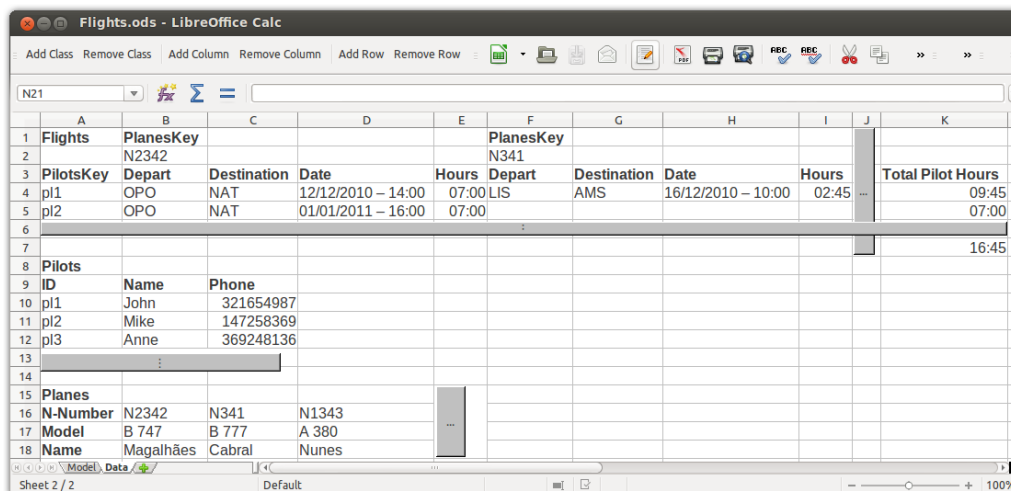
Flights.ods - LibreOffice Calc

Add Class Remove Class Add Column Remove Column Add Row Remove Row

N21

| | A | B | C | D | E | F | G | H | I | J | K |
|---|---|---|---|---|---|---|---|---|---|---|---|
| 1 | Flights | PlanesKey | | | | PlanesKey | | | | | |
| 2 | | N2342 | | | | N341 | | | | | |
| 3 | PilotsKey | Depart | Destination | Date | Hours | Depart | Destination | Date | Hours | | Total Pilot Hours |
| 4 | pl1 | OPO | NAT | 12/12/2010 – 14:00 | 07:00 | LIS | AMS | 16/12/2010 – 10:00 | 02:45 | ... | 09:45 |
| 5 | pl2 | OPO | NAT | 01/01/2011 – 16:00 | 07:00 | | | | | | 07:00 |
| 6 | | | | | | | | | | | |
| 7 | | | | | | | | | | | 16:45 |
| 8 | Pilots | | | | | | | | | | |
| 9 | ID | Name | Phone | | | | | | | | |
| 10 | pl1 | John | 321654987 | | | | | | | | |
| 11 | pl2 | Mike | 147258369 | | | | | | | | |
| 12 | pl3 | Anne | 369248136 | | | | | | | | |
| 13 | | | | | | | | | | | |
| 14 | | | | | | | | | | | |
| 15 | Planes | | | | | | | | | | |
| 16 | N-Number | N2342 | N341 | N1343 | ... | | | | | | |
| 17 | Model | B 747 | B 777 | A 380 | | | | | | | |
| 18 | Name | Magalhães | Cabral | Nunes | | | | | | | |

Model Data

Sheet 2 / 2 Default 100%